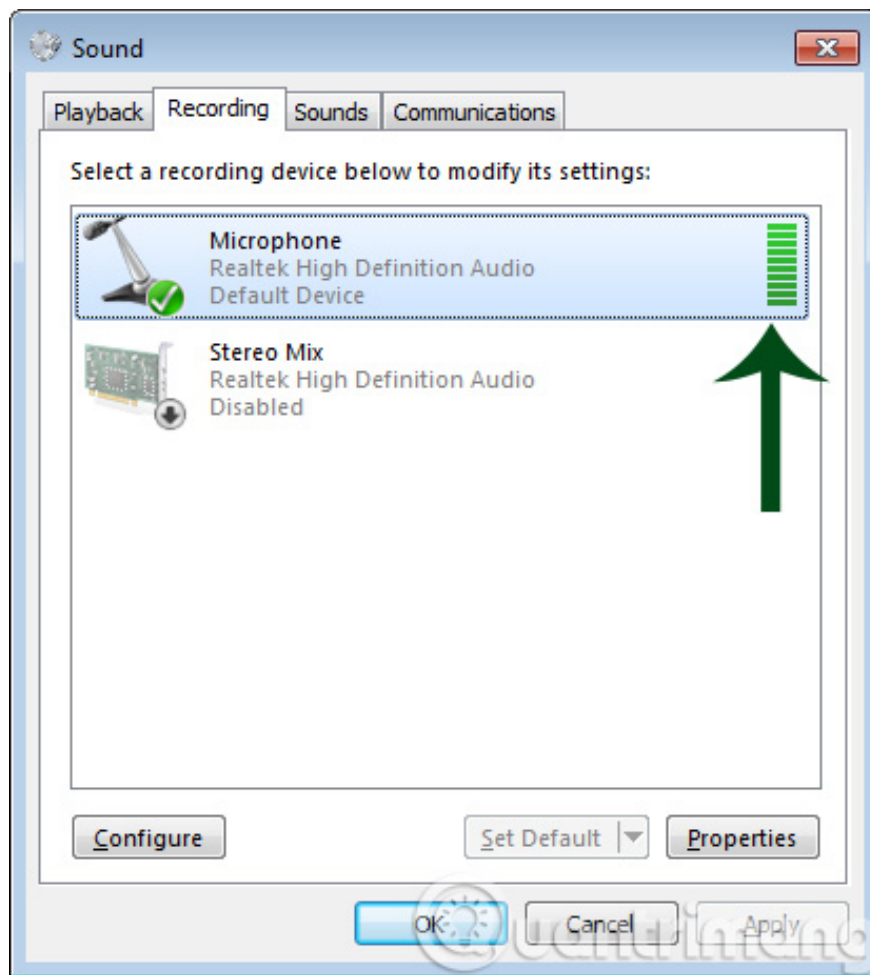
Sound

Playback Recording Sounds Communications

Select a recording device below to modify its settings:

Microphone
Realtek High Definition Audio
Default Device

Stereo Mix
Realtek High Definition Audio
Disabled

Configure Set Default Properties

OK Cancel Apply

Quantrimang